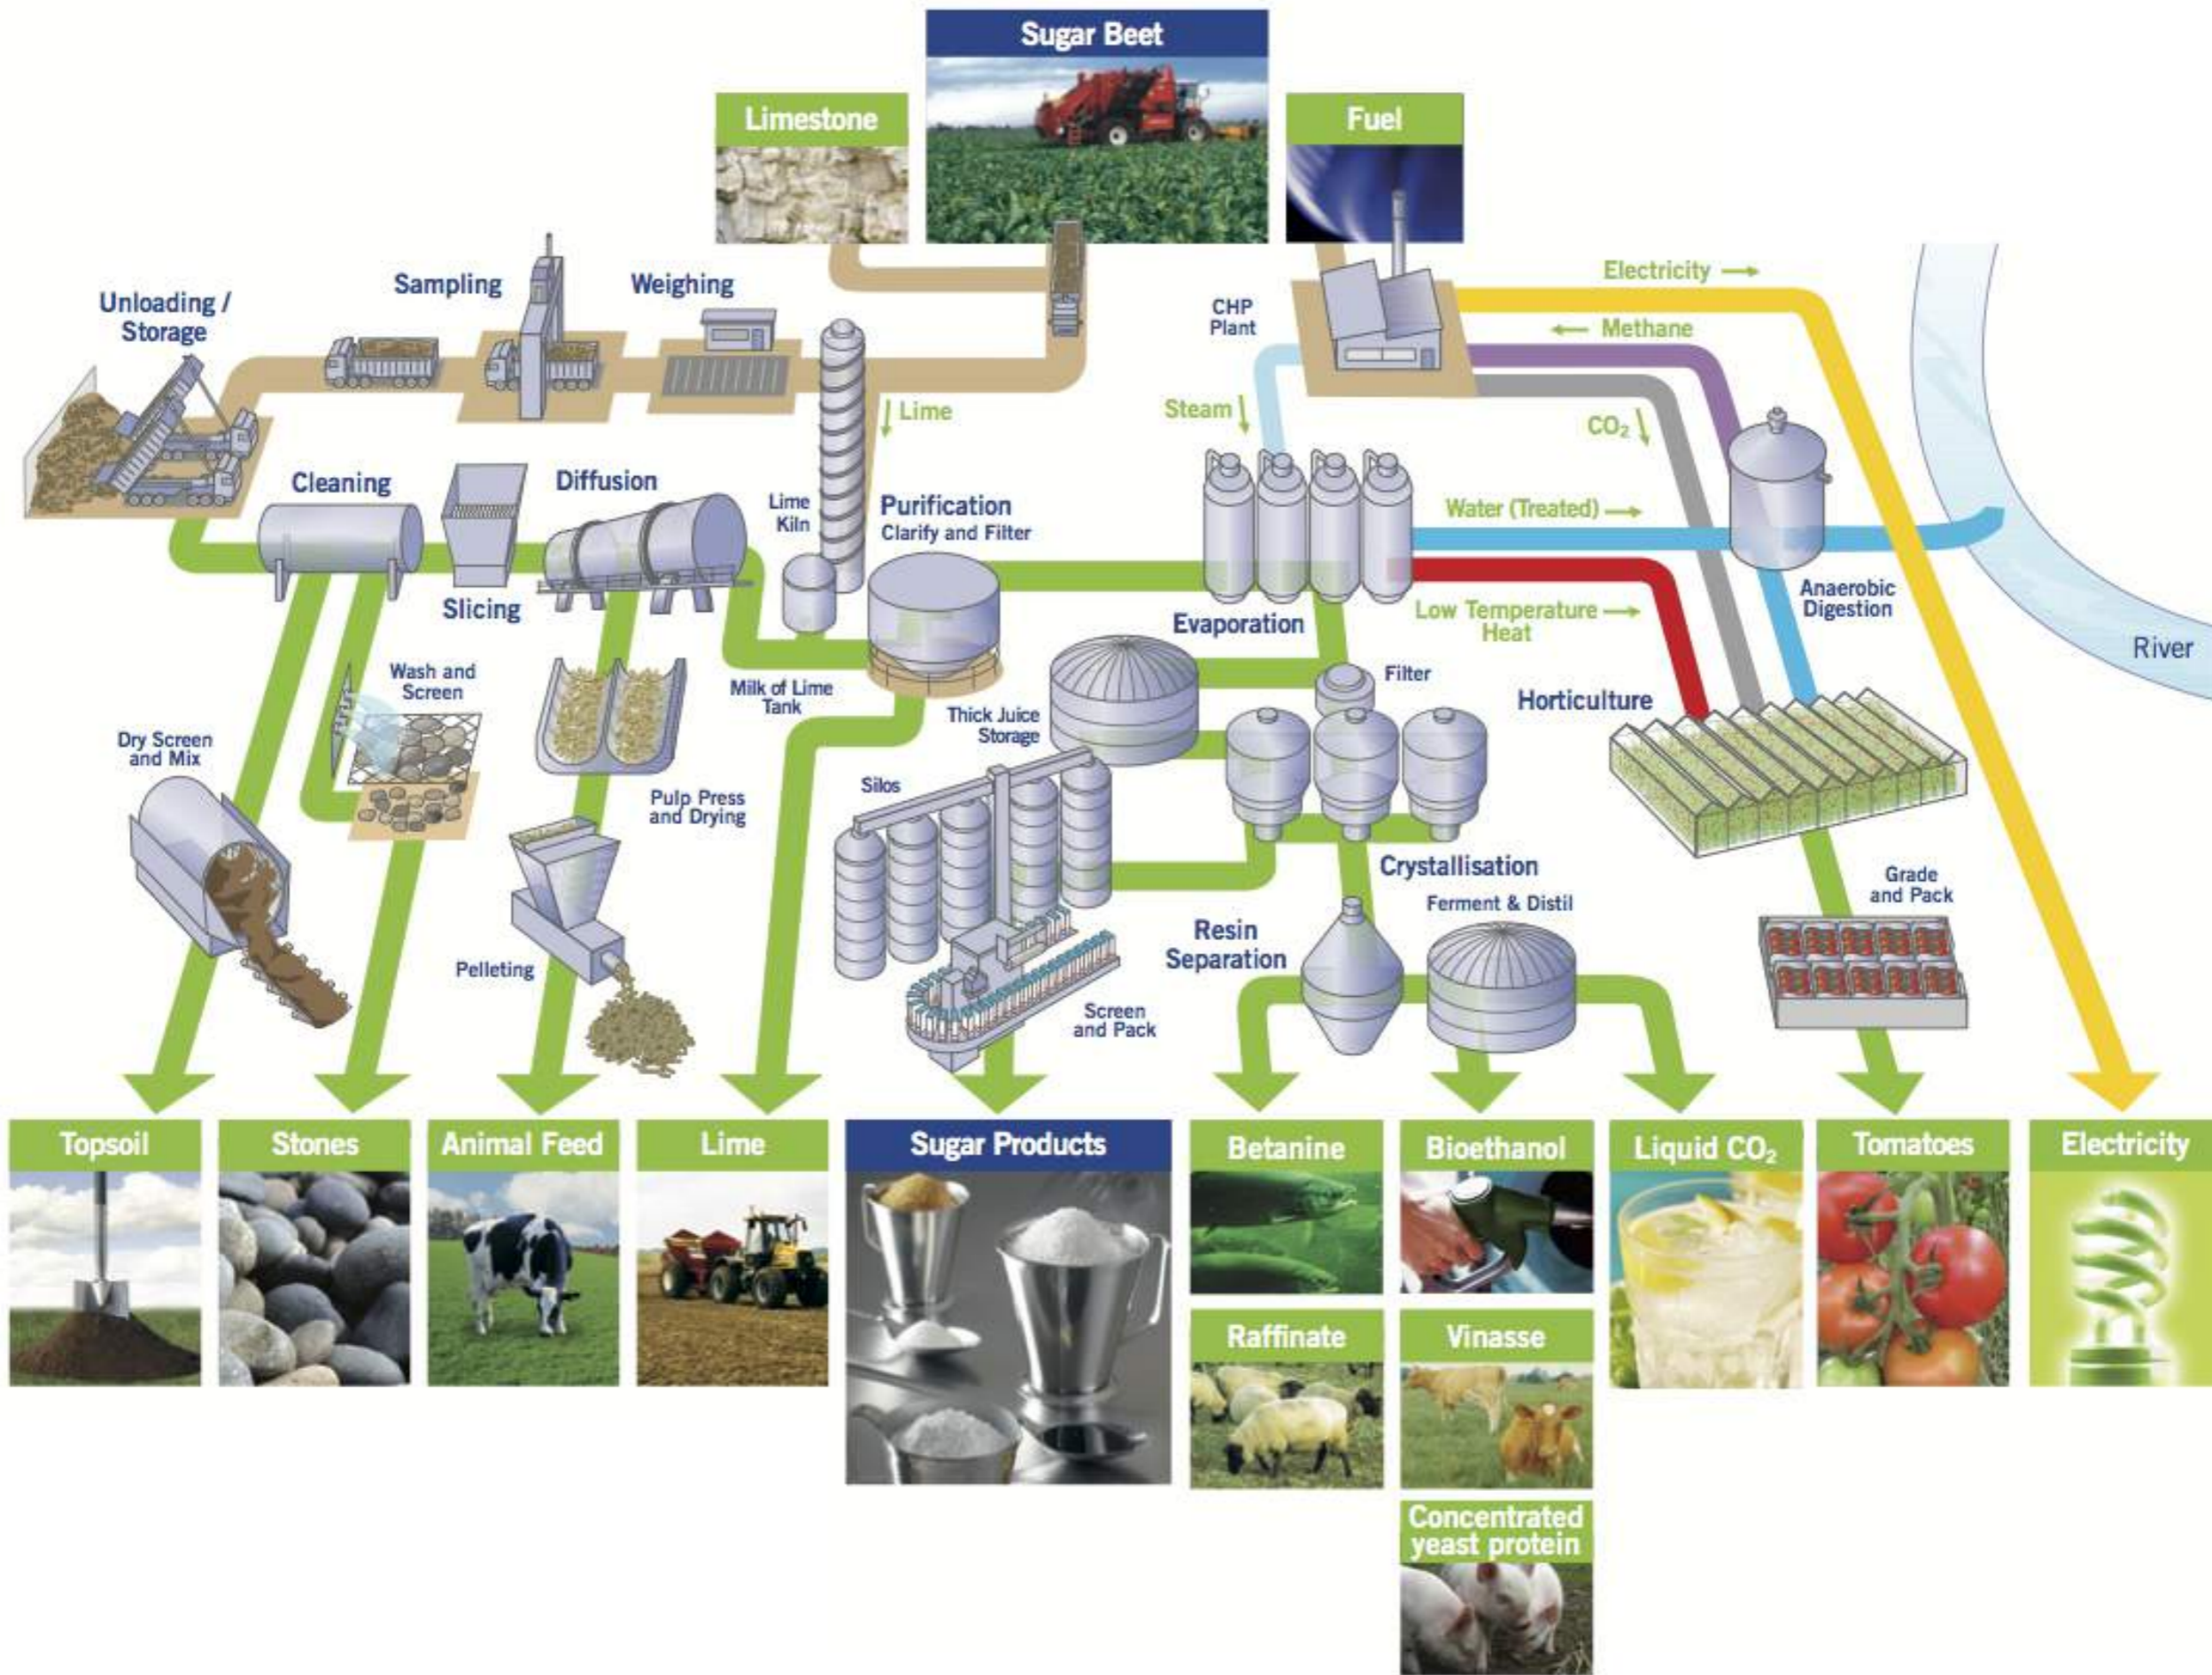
Sugar Beet

Limestone

Fuel

Unloading / Storage

Sampling

Weighing

Lime

CHP Plant

Electricity →

← Methane

Steam

$CO_2$

Cleaning

Slicing

Diffusion

Lime Kiln

Purification
Clarify and Filter

Evaporation

Water (Treated) →

Low Temperature Heat →

Anaerobic Digestion

River

Wash and Screen

Dry Screen and Mix

Milk of Lime Tank

Thick Juice Storage

Filter

Horticulture

Pulp Press and Drying

Silos

Crystallisation

Ferment & Distil

Grade and Pack

Pelleting

Resin Separation

Screen and Pack

Topsoil

Stones

Animal Feed

Lime

Sugar Products

Betanine

Bioethanol

Liquid $CO_2$

Tomatoes

Electricity

Raffinate

Vinasse

Concentrated yeast protein